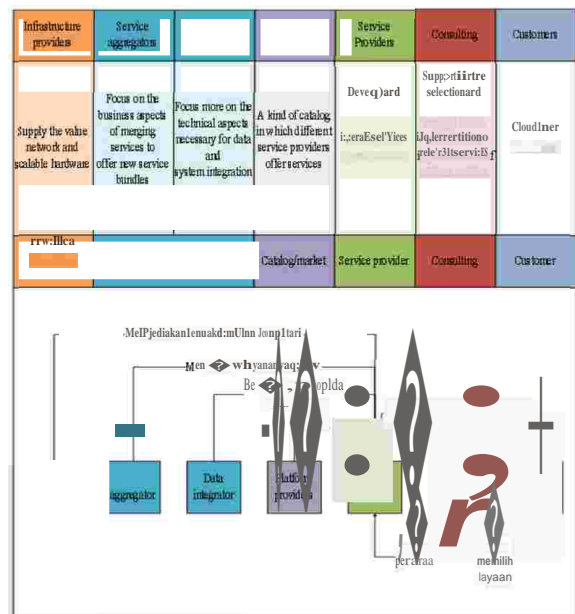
| Infrastructure providers | Service aggregators | | | Service Providers | Consulting | Customers |
|---|---|---|---|---|---|---|
| Supply the value network and scalable hardware | Focus on the business aspects of merging services to offer new service bundles | Focus more on the technical aspects necessary for data and system integration | A kind of catalog in which different service providers offer services | Deveq)ard i.;eraEsel'Yices | Supp:>rtiirtre selectionard iJq,lerrertitiono grele'r3ltservi:lS | Cloud1ner |
| rrw:Illca | | | Catalog/market | Service provider | Consulting | Customer |

MelPjediakan1enuakd:mUlnn Jonp1tari

Men � wh yanaryaq:ew

Be �, plda

aggregator

Data integrator

Platform provider

perataa

memilih layaan